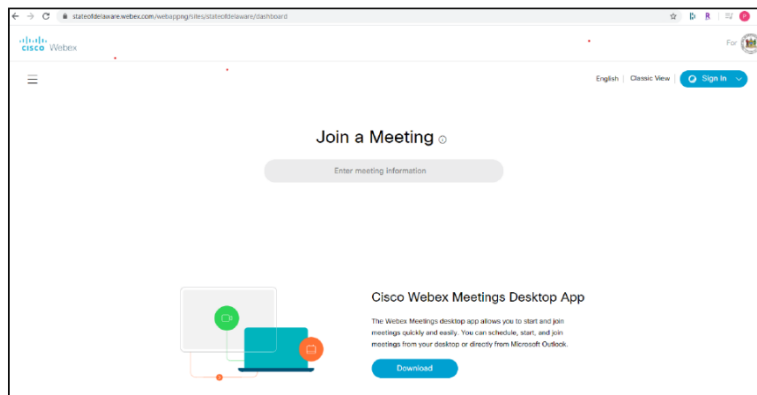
stateofdelaware.webex.com/webappng/sites/stateofdelaware/dashboard

cisco Webex

For

English | Classic View | Sign In

Join a Meeting

Enter meeting information

Cisco Webex Meetings Desktop App

The Webex Meetings desktop app allows you to start and join meetings quickly and easily. You can schedule, start, and join meetings from your desktop or directly from Microsoft Outlook.

Download